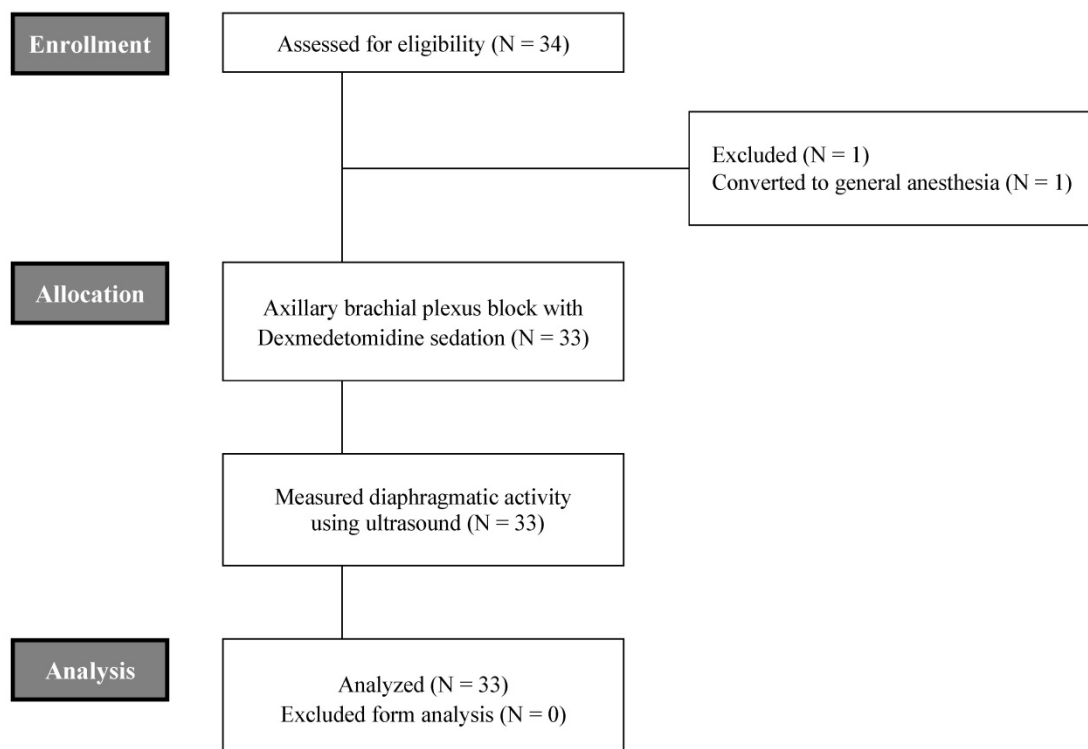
Enrollment

Assessed for eligibility (N = 34)

Excluded (N = 1)
Converted to general anesthesia (N = 1)

Allocation

Axillary brachial plexus block with Dexmedetomidine sedation (N = 33)

Measured diaphragmatic activity using ultrasound (N = 33)

Analysis

Analyzed (N = 33)
Excluded form analysis (N = 0)